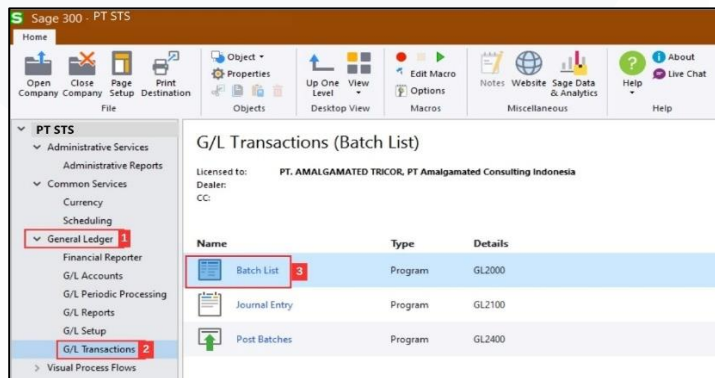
S Sage 300 - PT STS

Home

Open Company Close Company Page Setup Print Destination
File

Object
Properties
Objects

Up One Level View
Desktop View

Edit Macro
Options
Macros

Notes Website Sage Data & Analytics
Miscellaneous

Help
About
Live Chat
Help

PT STS
Administrative Services
Administrative Reports
Common Services
Currency
Scheduling
General Ledger 1
Financial Reporter
G/L Accounts
G/L Periodic Processing
G/L Reports
G/L Setup
G/L Transactions 2
Visual Process Flows

G/L Transactions (Batch List)

Licensed to: PT. AMALGAMATED TRICOR, PT Amalgamated Consulting Indonesia
Dealer:
CC:

| Name | Type | Details |
|---|---|---|
| Batch List 3 | Program | GL2000 |
| Journal Entry | Program | GL2100 |
| Post Batches | Program | GL2400 |